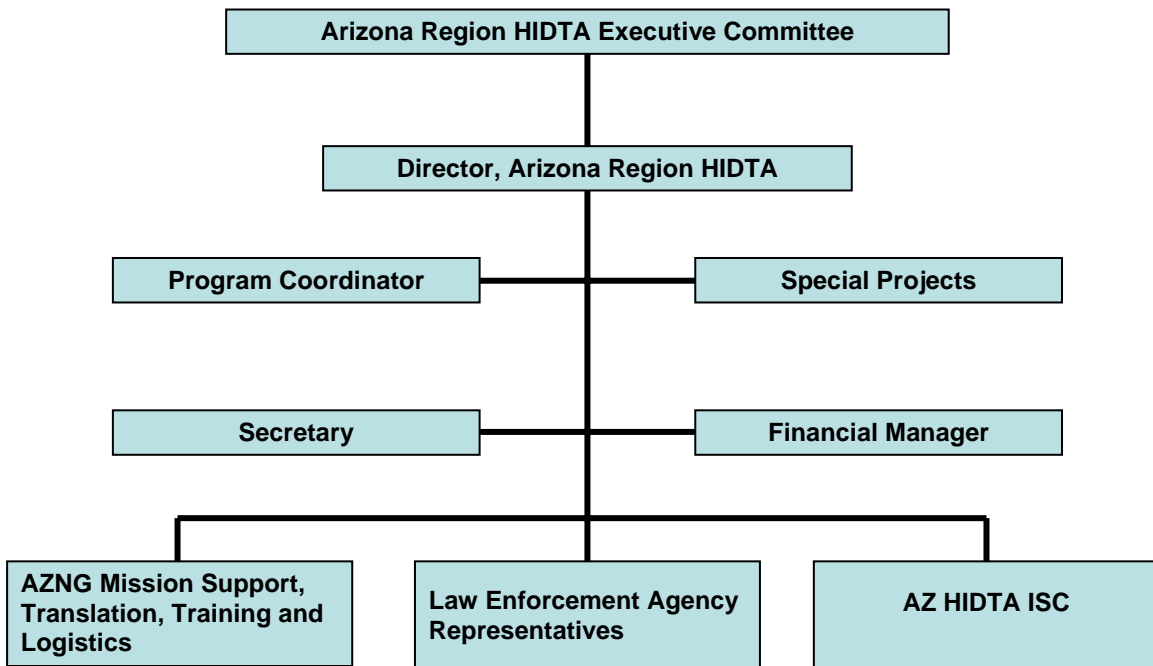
Arizona Region HIDTA Executive Committee

Director, Arizona Region HIDTA

Program Coordinator

Special Projects

Secretary

Financial Manager

AZNG Mission Support, Translation, Training and Logistics

Law Enforcement Agency Representatives

AZ HIDTA ISC